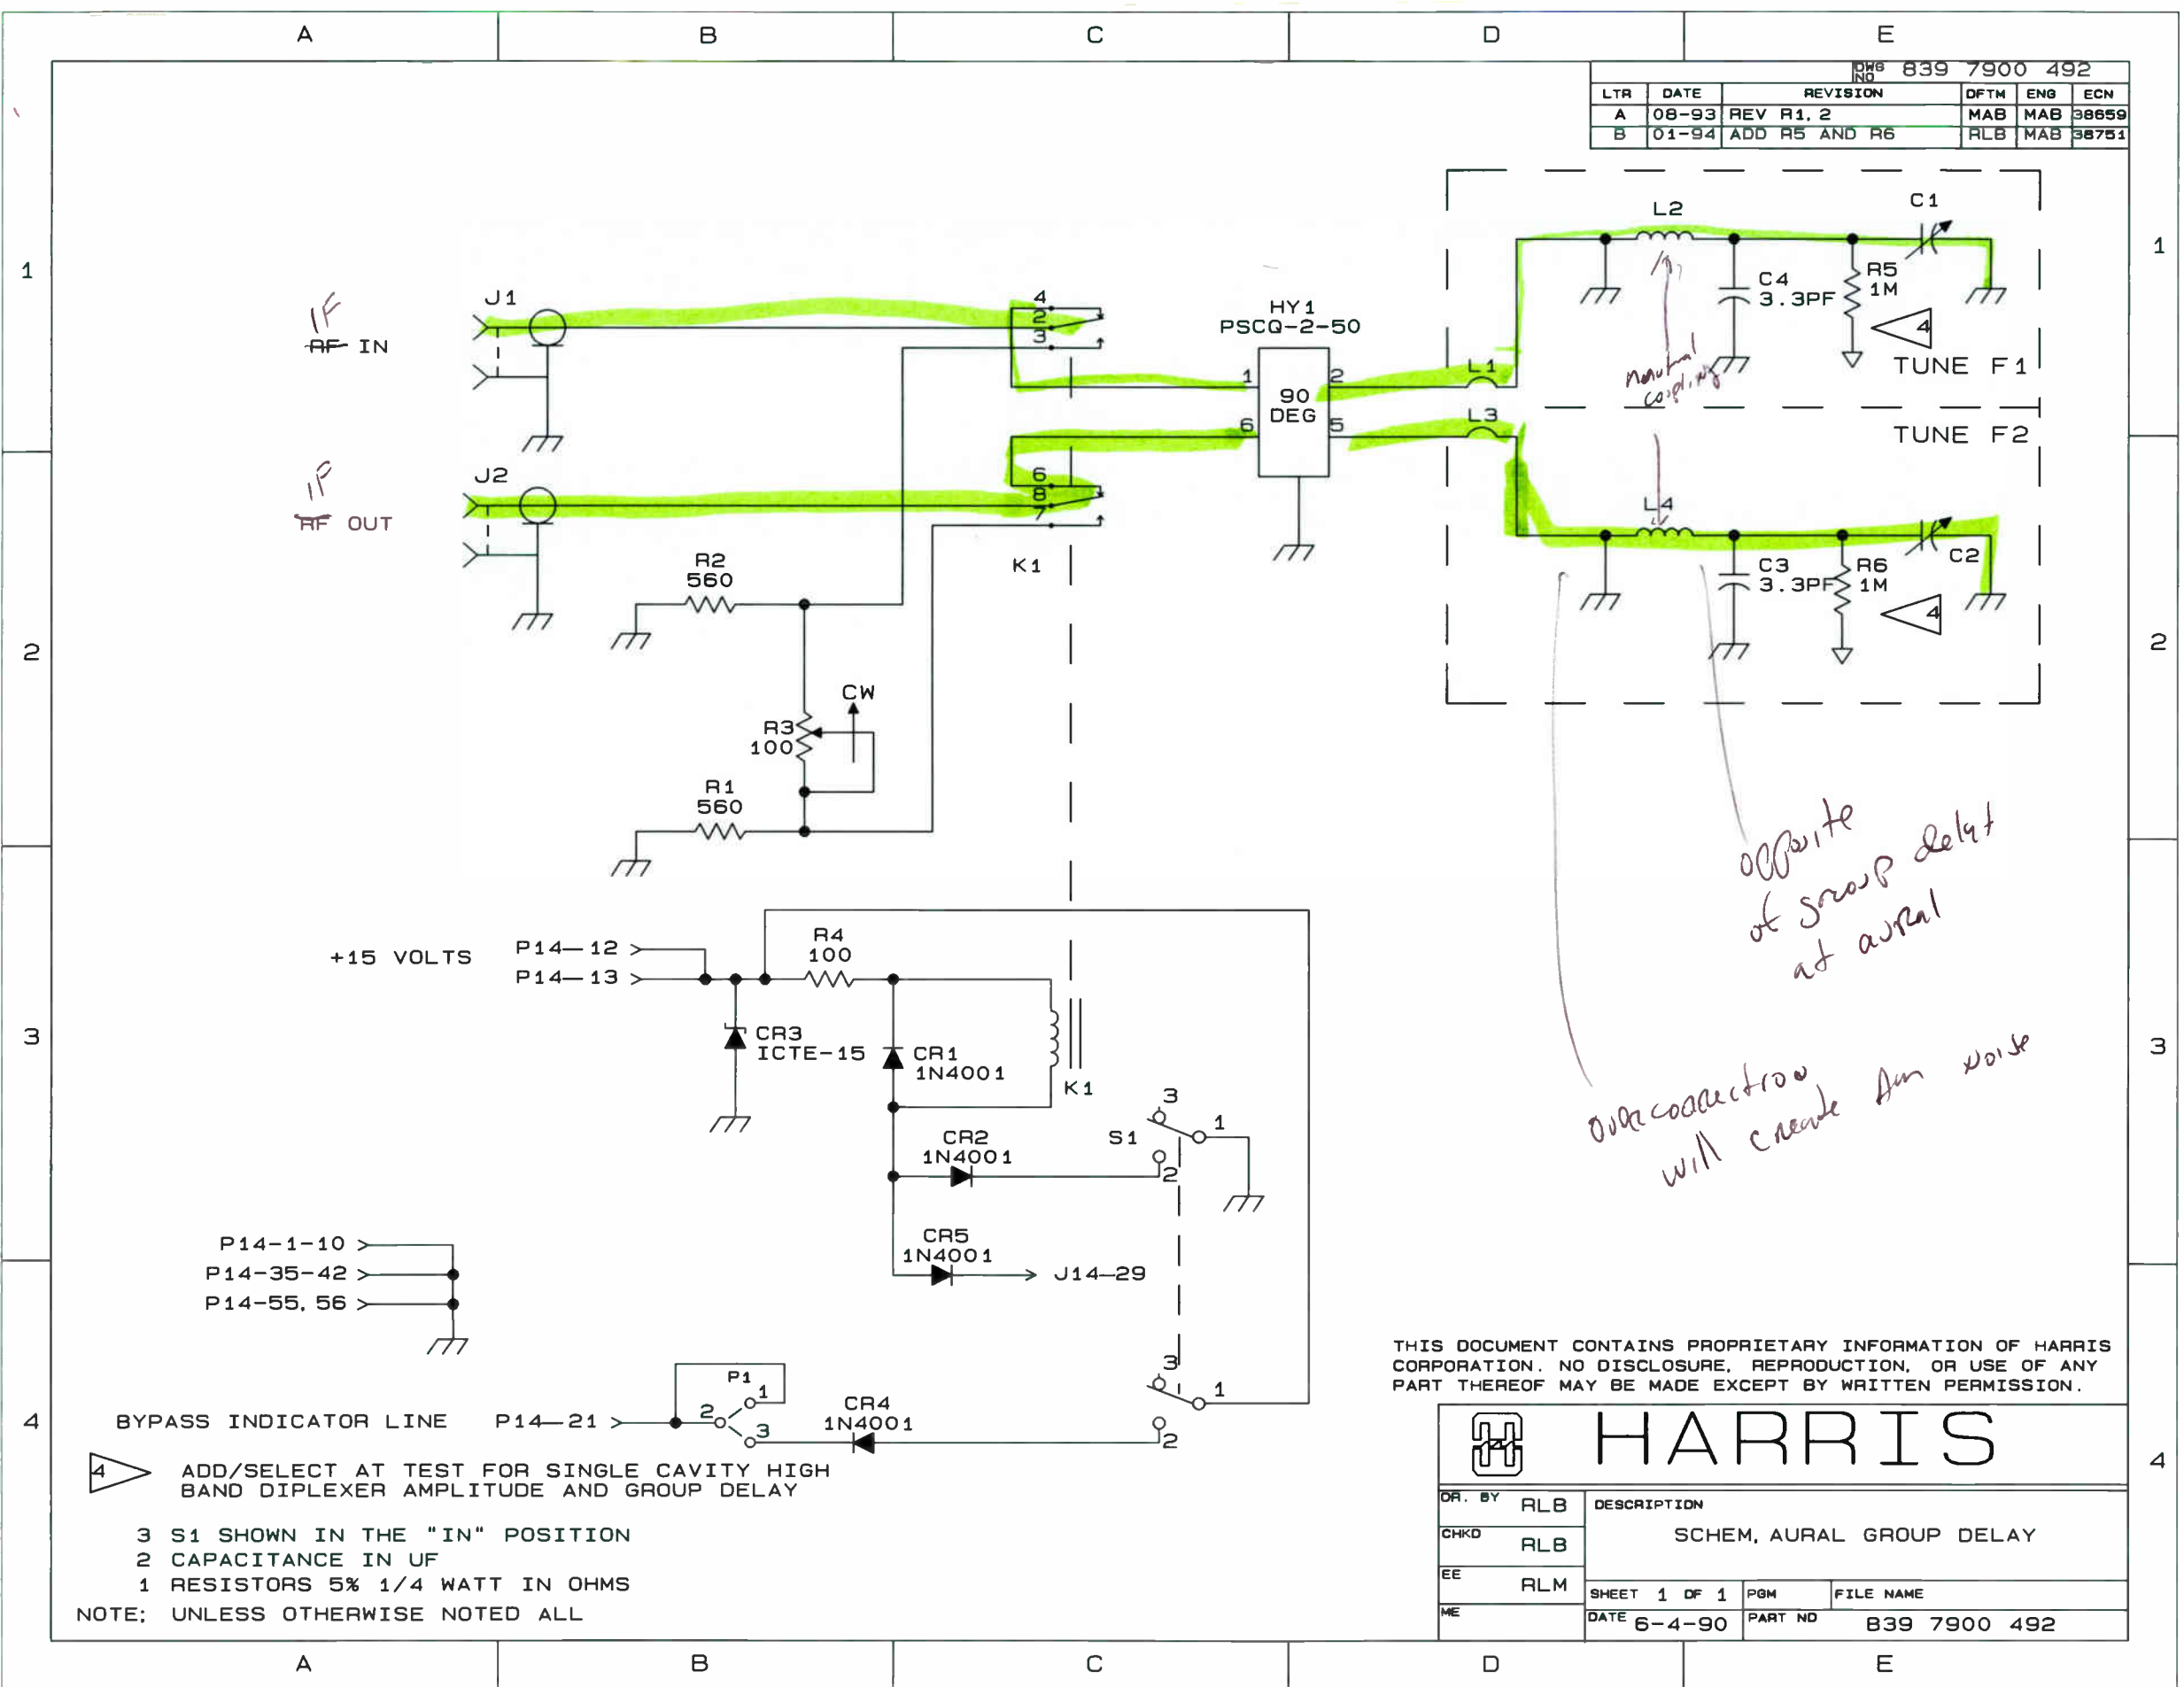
A B C D E

DWG NO 839 7900 492

| LTR | DATE | REVISION | DFTM | ENG | ECN |
|---|---|---|---|---|---|
| A | 08-93 | REV R1, 2 | MAB | MAB | 38659 |
| B | 01-94 | ADD R5 AND R6 | RLB | MAB | 38751 |

1

IF
~~RF~~ IN

J1

4
2
3

HY1
PSCQ-2-50

1
90
DEG
2
6
5

L1
L3

L2
C1
C4
3.3PF
R5
1M
4
TUNE F1
TUNE F2

mutual coupling

IF
~~RF~~ OUT

J2

6
8
7

K1

L4
C3
3.3PF
R6
1M
C2
4

2

R2
560

CW
R3
100

R1
560

opposite of group delay at aural

3

+15 VOLTS
P14—12
P14—13

R4
100

CR3
ICTE-15

CR1
1N4001

K1

3
S1
1
2

overcorrection will create Am noise

CR2
1N4001

CR5
1N4001
J14—29

P14-1-10
P14-35-42
P14-55, 56

3
1
2

THIS DOCUMENT CONTAINS PROPRIETARY INFORMATION OF HARRIS CORPORATION. NO DISCLOSURE, REPRODUCTION, OR USE OF ANY PART THEREOF MAY BE MADE EXCEPT BY WRITTEN PERMISSION.

4

BYPASS INDICATOR LINE P14—21

P1
1
2
3

CR4
1N4001

HARRIS

4 ADD/SELECT AT TEST FOR SINGLE CAVITY HIGH BAND DIPLEXER AMPLITUDE AND GROUP DELAY

3 S1 SHOWN IN THE "IN" POSITION
2 CAPACITANCE IN UF
1 RESISTORS 5% 1/4 WATT IN OHMS
NOTE: UNLESS OTHERWISE NOTED ALL

DR. BY RLB
CHKD RLB
EE RLM
ME

DESCRIPTION
SCHEM, AURAL GROUP DELAY

SHEET 1 OF 1
PGM
FILE NAME
DATE 6-4-90
PART NO 839 7900 492

A B C D E